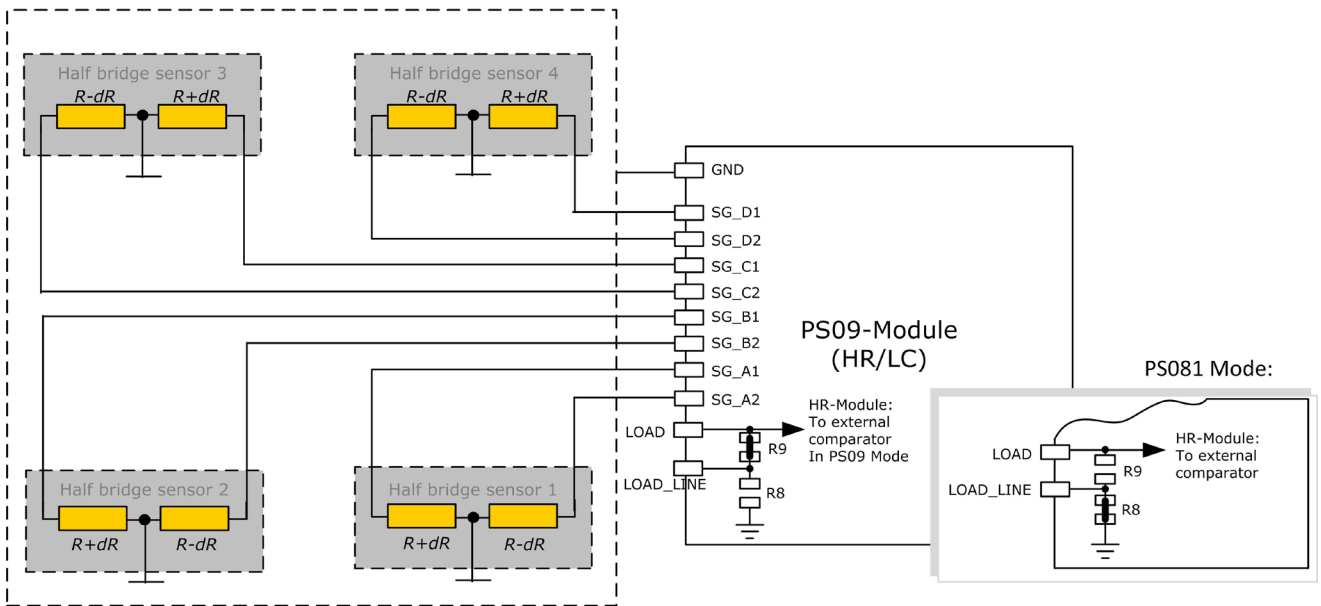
Half bridge sensor 3
R-dR
R+dR

Half bridge sensor 4
R-dR
R+dR

GND
SG_D1
SG_D2
SG_C1
SG_C2
SG_B1
SG_B2
SG_A1
SG_A2
LOAD
LOAD_LINE

PS09-Module
(HR/LC)

HR-Module:
To external
comparator
In PS09 Mode

R9
R8

PS081 Mode:

LOAD
LOAD_LINE
HR-Module:
To external
comparator
R9
R8

Half bridge sensor 2
R+dR
R-dR

Half bridge sensor 1
R+dR
R-dR